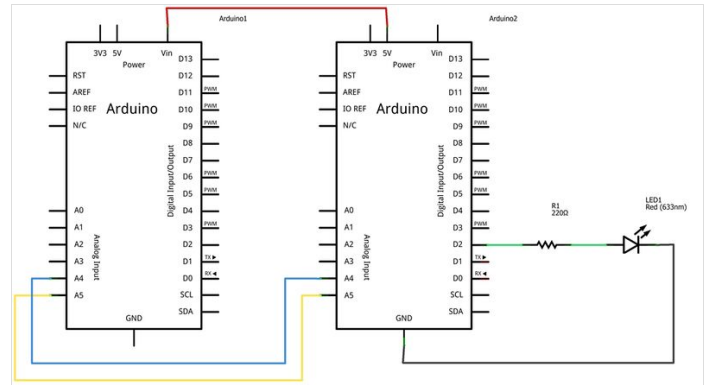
Arduino1

Arduino2

3V3 5V Vin
Power

RST
AREF
IO REF
N/C

Arduino

D13
D12
D11 PWM
D10 PWM
D9 PWM
D8
D7
D6 PWM
D5 PWM
D4
D3 PWM
D2
D1 TX ▸
D0 RX ◂
SCL
SDA

Digital Input/Output

A0
A1
A2
A3
A4
A5

Analog Input

GND

3V3 5V Vin
Power

RST
AREF
IO REF
N/C

Arduino

D13
D12
D11 PWM
D10 PWM
D9 PWM
D8
D7
D6 PWM
D5 PWM
D4
D3 PWM
D2
D1 TX ▸
D0 RX ◂
SCL
SDA

Digital Input/Output

A0
A1
A2
A3
A4
A5

Analog Input

GND

R1
220Ω

LED1
Red (633nm)